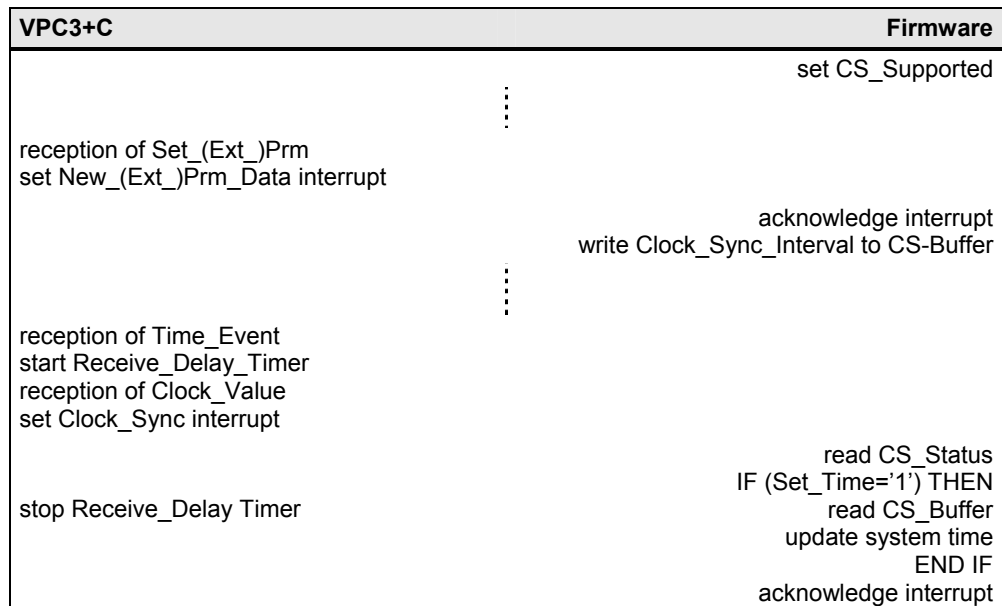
| VPC3+C | Firmware |
|---|---|
| | set CS_Supported |
| reception of Set_(Ext_)Prm<br>set New_(Ext_)Prm_Data interrupt | |
| | acknowledge interrupt<br>write Clock_Sync_Interval to CS-Buffer |
| reception of Time_Event<br>start Receive_Delay_Timer<br>reception of Clock_Value<br>set Clock_Sync interrupt | |
| | read CS_Status<br>IF (Set_Time='1') THEN |
| stop Receive_Delay Timer | read CS_Buffer<br>update system time<br>END IF<br>acknowledge interrupt |